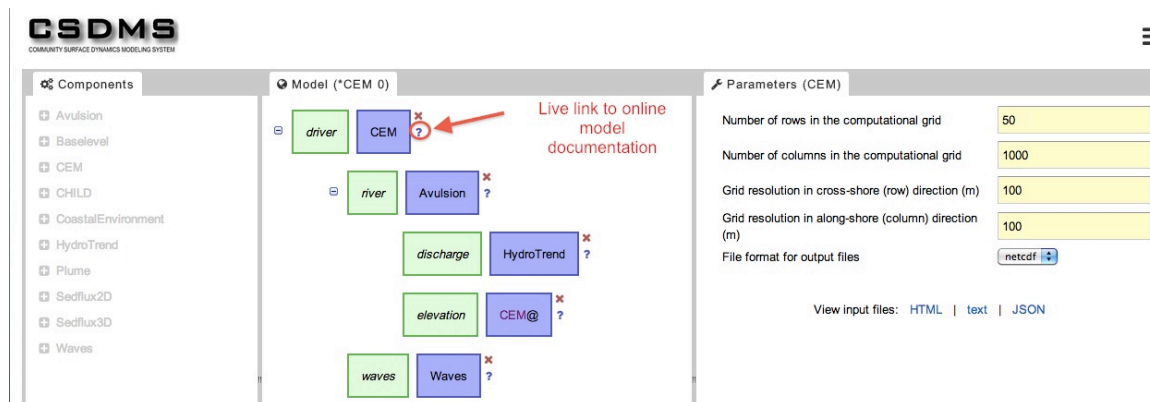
CSDMS
COMMUNITY SURFACE DYNAMICS MODELING SYSTEM

Components
Avulsion
Baselevel
CEM
CHILD
CoastalEnvironment
HydroTrend
Plume
Sedflux2D
Sedflux3D
Waves

Model (*CEM 0)
driver CEM ?
Live link to online model documentation
river Avulsion ?
discharge HydroTrend ?
elevation CEM@ ?
waves Waves ?

Parameters (CEM)
| Number of rows in the computational grid | 50 |
|---|---|
| Number of columns in the computational grid | 1000 |
| Grid resolution in cross-shore (row) direction (m) | 100 |
| Grid resolution in along-shore (column) direction (m) | 100 |
| File format for output files | netcdf |

View input files: HTML | text | JSON